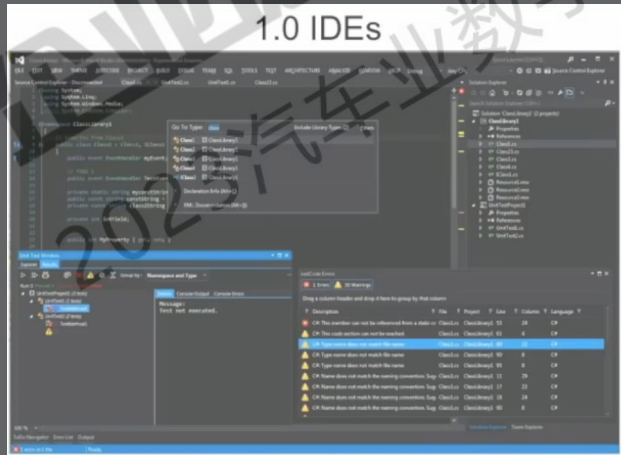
1.0 IDEs

2021汽车业数

Solution Explorer

Solution 'ClassLibrary1' (2 projects)

ClassLibrary1

Properties

References

Class1.cs

Class2.cs

Class3.cs

Resource1.resx

UnitTestProject1

UnitTest1.cs

Go To Type:

Declaration Info (Alt+1)

XML Documentation (Alt+2)

Include Library Types

Unit Test Window

Group by:

Namespace and Type

Details

Console Output

Console Errors

Message:

Test not executed.

IntelliCode Errors

1 Errors

30 Warnings

Drag a column header and drop it here to group by that column

Description

File

Project

Line

Column

Language

C#: This member can not be referenced from a static context

C#

C#: This code section can not be reached

C#

C#: Type name does not match file name

C#

C#: Type name does not match file name

C#

C#: Name does not match the naming convention. Suggested name

C#

Solution Explorer

Team Explorer

Ready